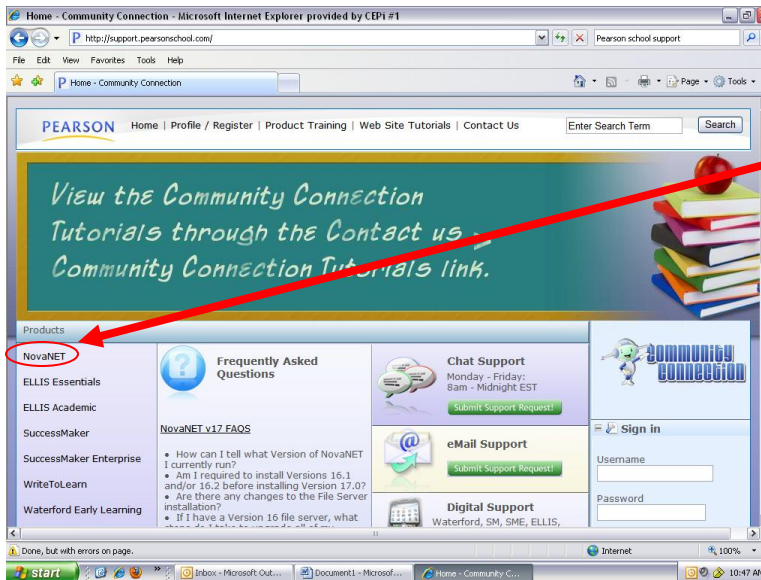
Home - Community Connection - Microsoft Internet Explorer provided by CEPi #1

http://support.pearsonschool.com/

Pearson school support

File Edit View Favorites Tools Help

Home - Community Connection

Page Tools

PEARSON Home | Profile / Register | Product Training | Web Site Tutorials | Contact Us

Enter Search Term

Search

View the Community Connection Tutorials through the Contact us > Community Connection Tutorials link.

Products

NovaNET

ELLIS Essentials

ELLIS Academic

SuccessMaker

SuccessMaker Enterprise

WriteToLearn

Waterford Early Learning

Frequently Asked Questions

NovaNET v17 FAQS

• How can I tell what Version of NovaNET I currently run?
• Am I required to install Versions 16.1 and/or 16.2 before installing Version 17.0?
• Are there any changes to the File Server installation?
• If I have a Version 16 file server, what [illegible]

Chat Support

Monday - Friday: 8am - Midnight EST

Submit Support Request!

eMail Support

Submit Support Request!

Digital Support

Waterford, SM, SME, ELLIS,

Community Connection

Sign in

Username

Password

Done, but with errors on page.

Internet

100%

start

Inbox - Microsoft Out...

Document1 - Microsof...

Home - Community C...

10:47 AM